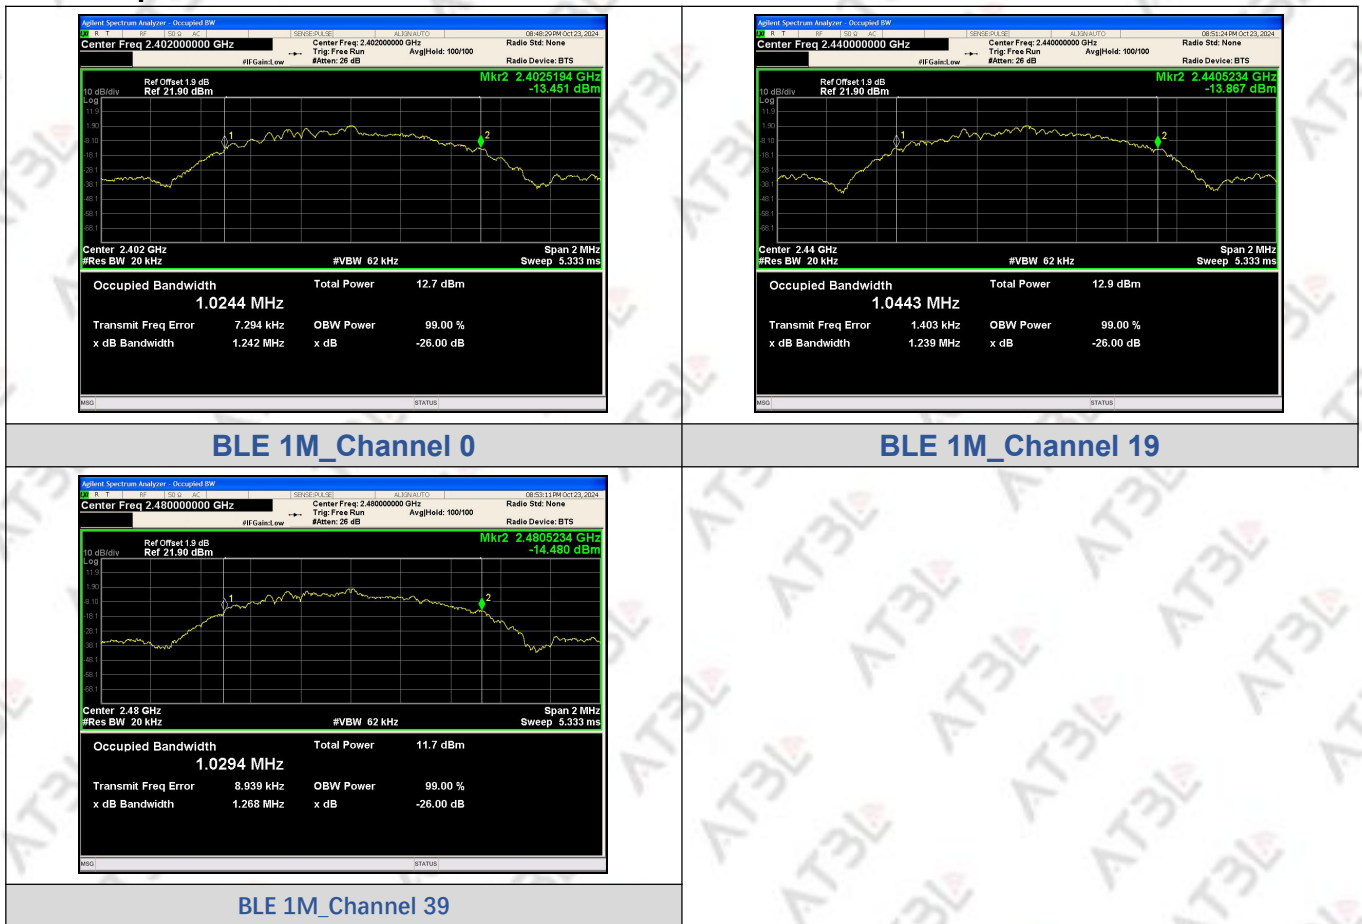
Agilent Spectrum Analyzer - Occupied BW
Center Freq 2.402000000 GHz
Center Freq: 2.402000000 GHz
Trig: Free Run
#Atten: 26 dB
Avg|Hold: 100/100
#IFGain:Low
08:48:29 PM Oct 23, 2024
Radio Std: None
Radio Device: BTS
Ref Offset 1.9 dB
10 dB/div Ref 21.90 dBm
Mkr2 2.4025194 GHz
-13.451 dBm
Log
Center 2.402 GHz
#Res BW 20 kHz
#VBW 62 kHz
Span 2 MHz
Sweep 5.333 ms
Occupied Bandwidth
1.0244 MHz
Total Power 12.7 dBm
Transmit Freq Error 7.294 kHz
OBW Power 99.00 %
x dB Bandwidth 1.242 MHz
x dB -26.00 dB
MSG
STATUS

Agilent Spectrum Analyzer - Occupied BW
Center Freq 2.440000000 GHz
Center Freq: 2.440000000 GHz
Trig: Free Run
#Atten: 26 dB
Avg|Hold: 100/100
#IFGain:Low
08:51:24 PM Oct 23, 2024
Radio Std: None
Radio Device: BTS
Ref Offset 1.9 dB
10 dB/div Ref 21.90 dBm
Mkr2 2.4405234 GHz
-13.867 dBm
Log
Center 2.44 GHz
#Res BW 20 kHz
#VBW 62 kHz
Span 2 MHz
Sweep 5.333 ms
Occupied Bandwidth
1.0443 MHz
Total Power 12.9 dBm
Transmit Freq Error 1.403 kHz
OBW Power 99.00 %
x dB Bandwidth 1.239 MHz
x dB -26.00 dB
MSG
STATUS

BLE 1M_Channel 0

BLE 1M_Channel 19

Agilent Spectrum Analyzer - Occupied BW
Center Freq 2.480000000 GHz
Center Freq: 2.480000000 GHz
Trig: Free Run
#Atten: 26 dB
Avg|Hold: 100/100
#IFGain:Low
08:53:11 PM Oct 23, 2024
Radio Std: None
Radio Device: BTS
Ref Offset 1.9 dB
10 dB/div Ref 21.90 dBm
Mkr2 2.4805234 GHz
-14.480 dBm
Log
Center 2.48 GHz
#Res BW 20 kHz
#VBW 62 kHz
Span 2 MHz
Sweep 5.333 ms
Occupied Bandwidth
1.0294 MHz
Total Power 11.7 dBm
Transmit Freq Error 8.939 kHz
OBW Power 99.00 %
x dB Bandwidth 1.268 MHz
x dB -26.00 dB
MSG
STATUS

BLE 1M_Channel 39